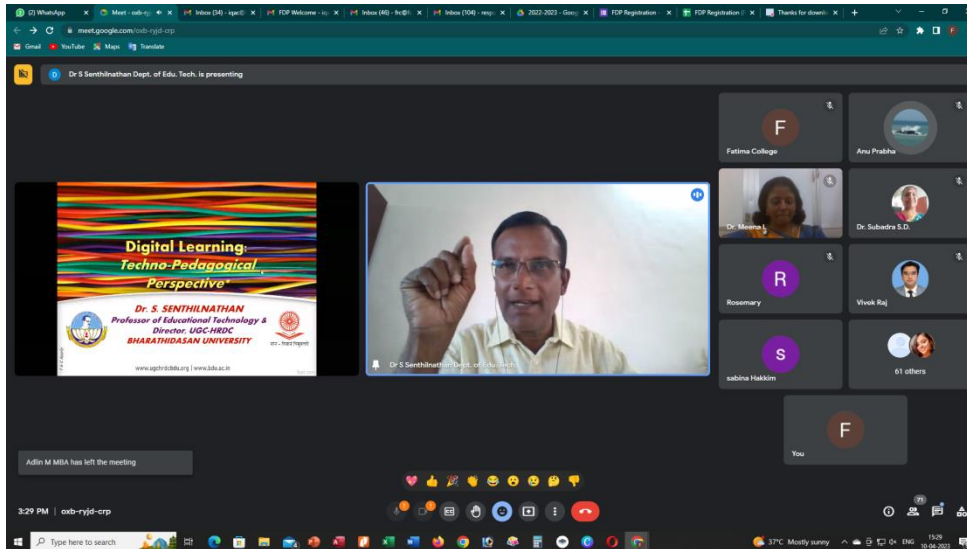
(2) WhatsApp | Meet - oxb-ryjd-crp | Inbox (34) - xqac@ | FDP Welcome - iqa | Inbox (46) - frc@ | Inbox (104) - resp | 2022-2023 - Goog | FDP Registration | FDP Registration | Thanks for downlo

meet.google.com/oxb-ryjd-crp

Gmail YouTube Maps Translate

D Dr S Senthilnathan Dept. of Edu. Tech. is presenting

Fatima College

Anu Prabha

Digital Learning: Techno-Pedagogical Perspective

Dr. S. SENTHILNATHAN
Professor of Educational Technology & Director, UGC-HRDC
BHARATHIDASAN UNIVERSITY

www.ugchrdcbdu.org | www.bdu.ac.in

Dr S Senthilnathan Dept. of Edu. Tech.

Dr. Meena L

Dr. Subadra S.D.

R
Rosemary

Vivek Raj

S
sabina Hakkim

61 others

F
You

Adlin M MBA has left the meeting

3:29 PM | oxb-ryjd-crp

71

Type here to search

37°C Mostly sunny ENG 15:29 10-04-2023